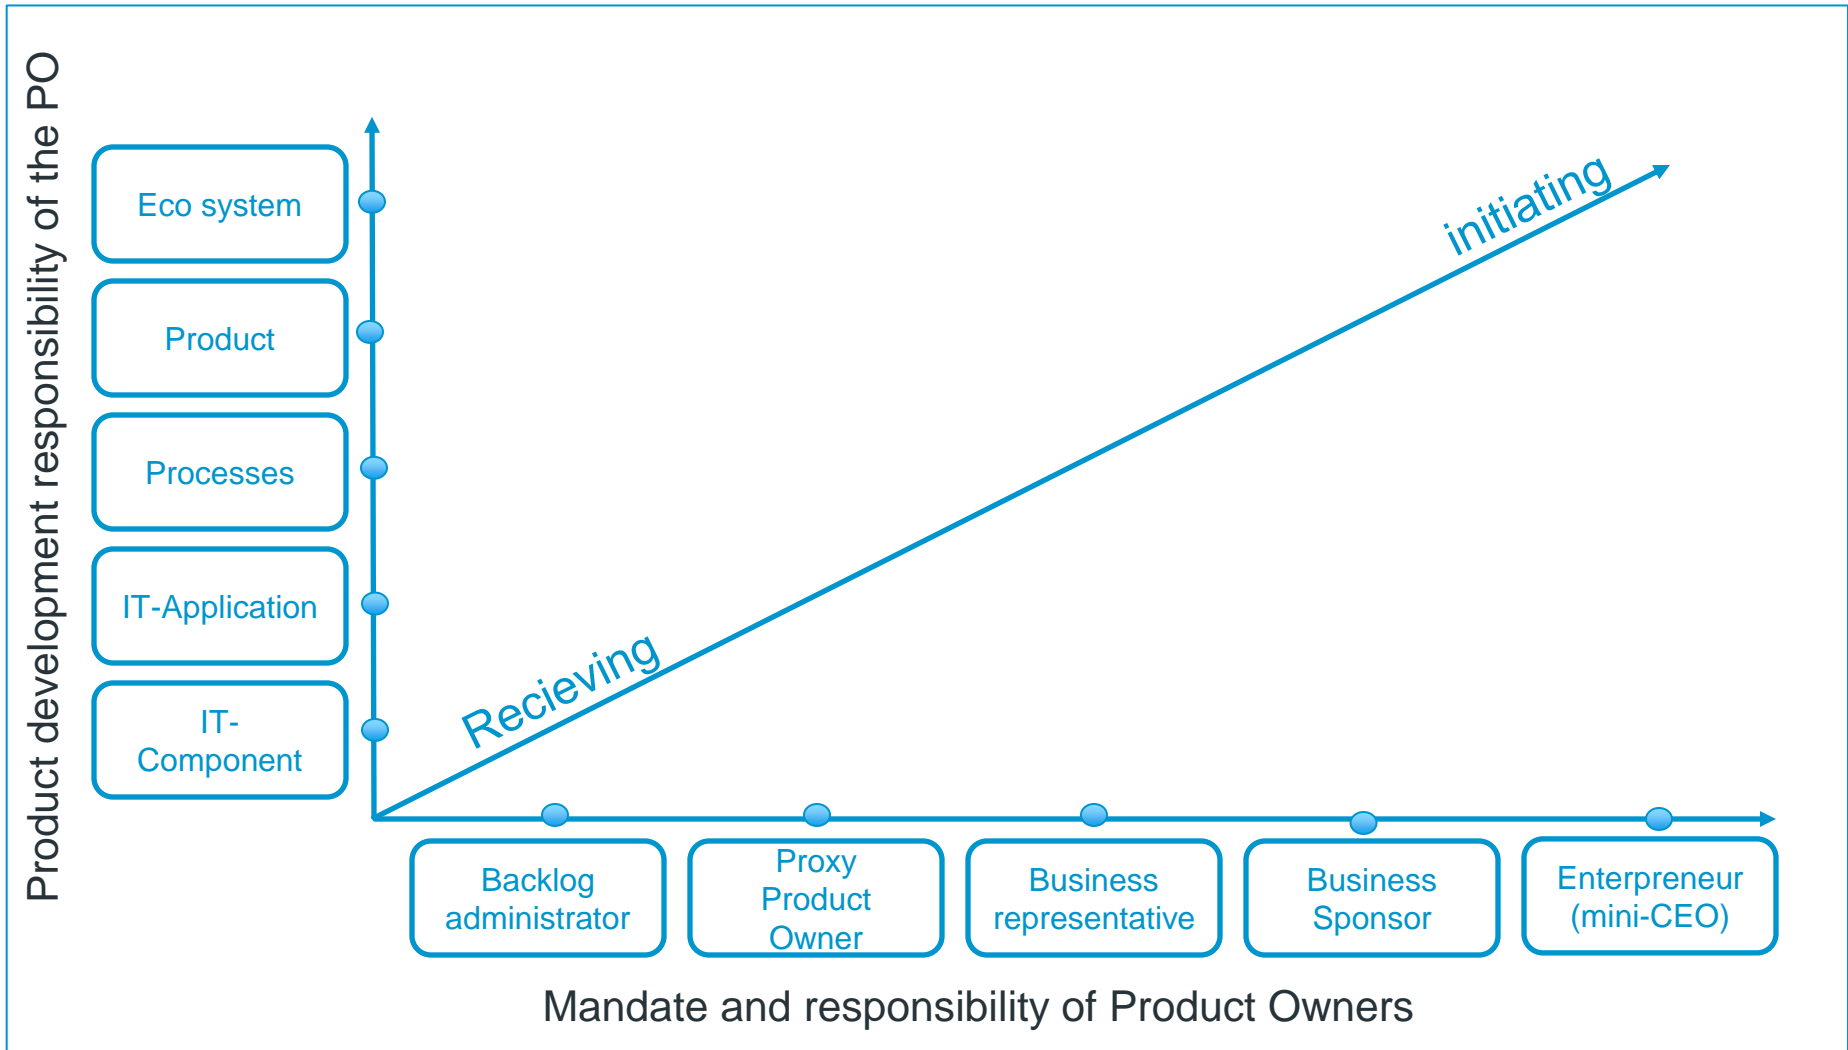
Product development responsibility of the PO

Eco system

Product

Processes

IT-Application

IT-Component

initiating

Recieving

Backlog administrator

Proxy Product Owner

Business representative

Business Sponsor

Enterpreneur (mini-CEO)

Mandate and responsibility of Product Owners